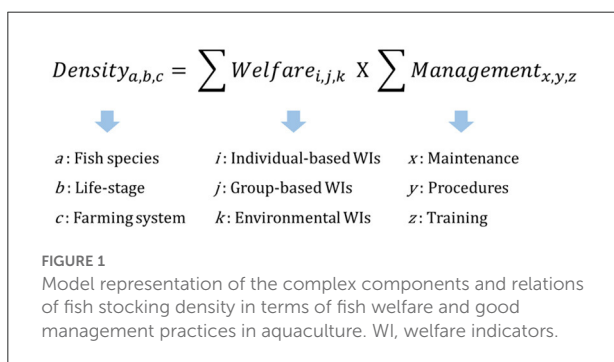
$Density_{a,b,c} = \sum Welfare_{i,j,k} \text{ X} \sum Management_{x,y,z}$

$a$: Fish species
$b$: Life-stage
$c$: Farming system

$i$: Individual-based WIs
$j$: Group-based WIs
$k$: Environmental WIs

$x$: Maintenance
$y$: Procedures
$z$: Training

FIGURE 1
Model representation of the complex components and relations of fish stocking density in terms of fish welfare and good management practices in aquaculture. WI, welfare indicators.